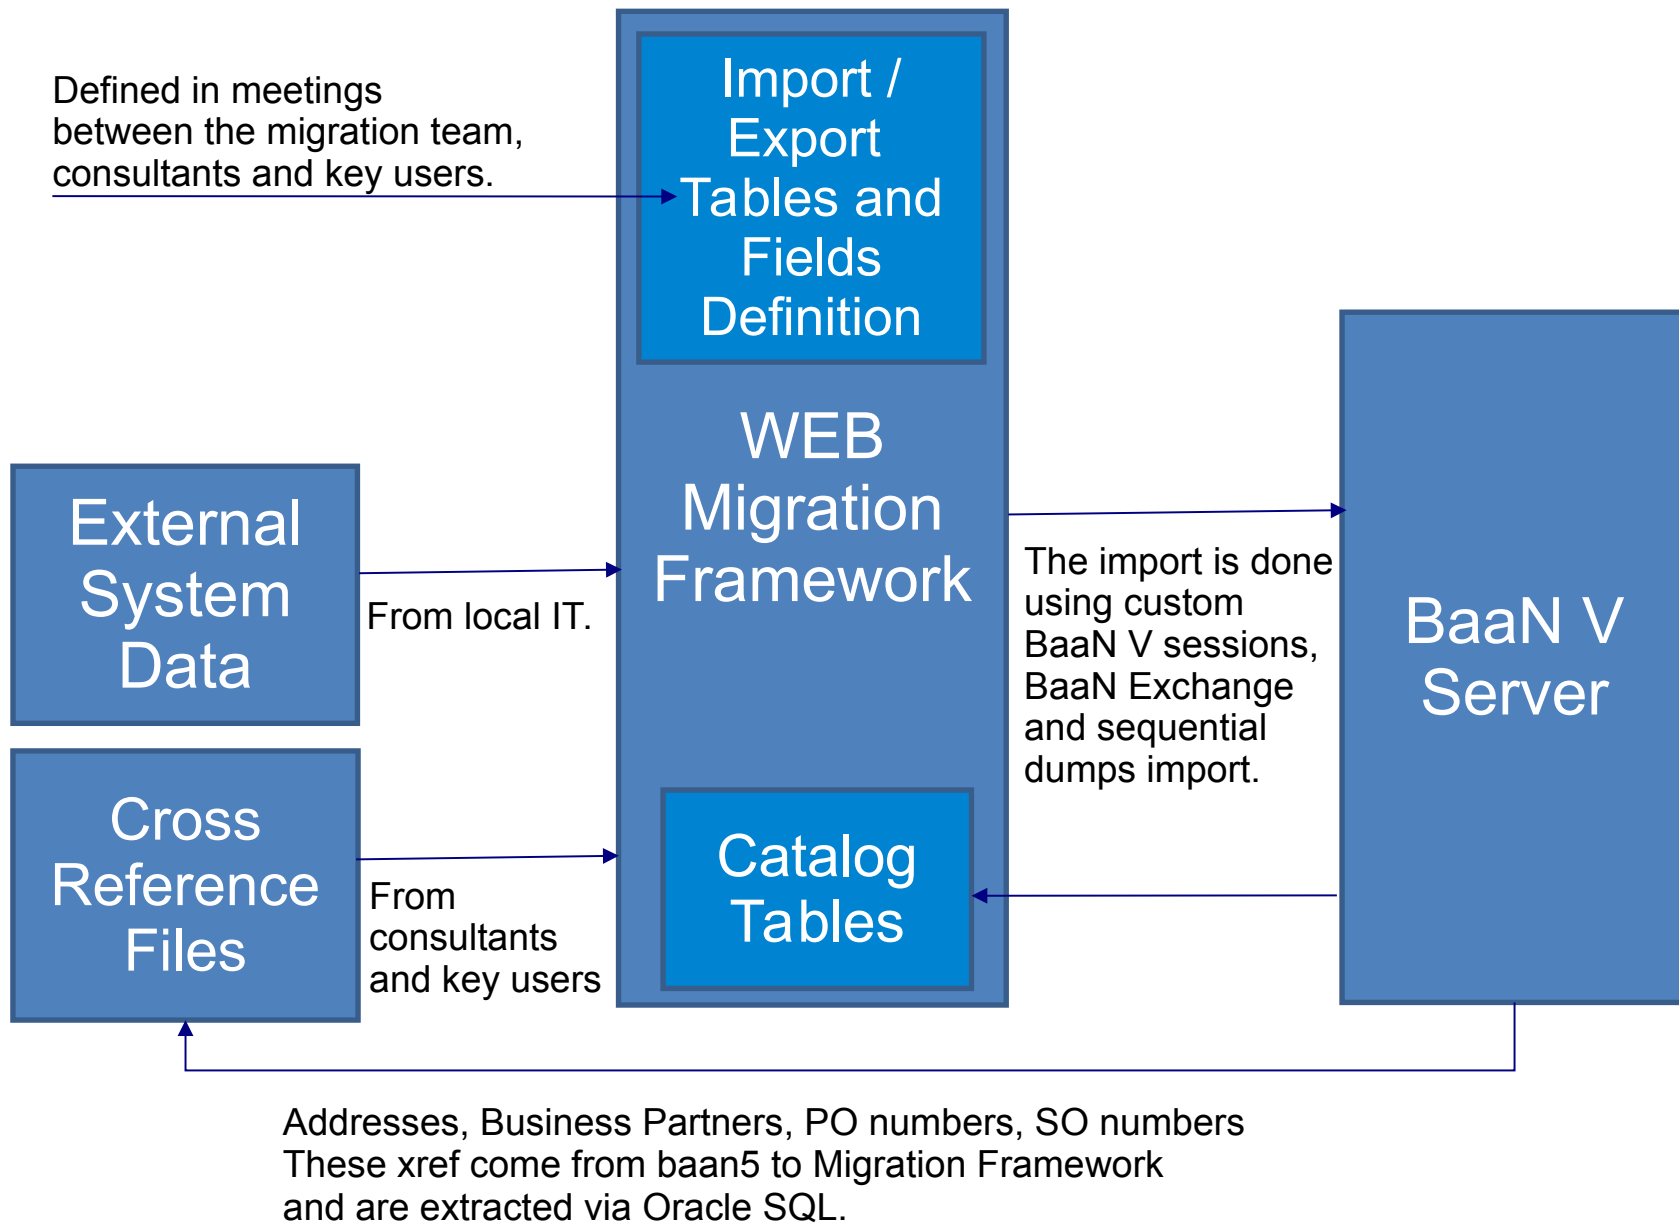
Defined in meetings between the migration team, consultants and key users.

Import / Export Tables and Fields Definition

WEB Migration Framework

External System Data

From local IT.

Cross Reference Files

From consultants and key users

Catalog Tables

The import is done using custom BaaN V sessions, BaaN Exchange and sequential dumps import.

BaaN V Server

Addresses, Business Partners, PO numbers, SO numbers
These xref come from baan5 to Migration Framework
and are extracted via Oracle SQL.